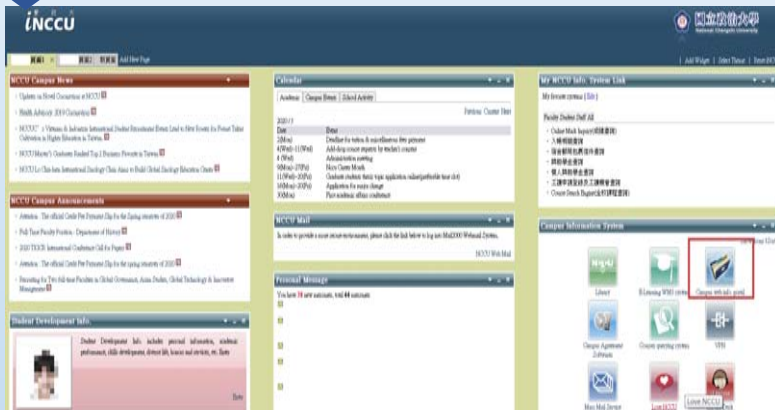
iNCCU

國立政治大學
National Chengchi University

Add New Page

Add Widget | Select Theme | Reset

NCCU Campus News

Updates on Novel Coronavirus at NCCU

Health Advisory 2019 Coronavirus

NCCU Master's Graduate Ranked Top 2 Business Presenter in Taiwan

NCCU Campus Announcements

Attention: The official Credit Fee Payment Slip for the Spring semester of 2020

Full Time Faculty Position : Department of History

Attention: The official Credit Fee Payment Slip for the Spring semester of 2020

Student Development Info.

Student Development Info. includes personal information, academic performance, skills development, distinct life, honors and services, etc.

Calendar

Academic | Campus Events | School Activity

2020/3

| Date | Event |
|---|---|
| 2(Mon) | Deadline for tuition & miscellaneous fees payment |
| 4(Wed)-11(Wed) | Add-drop course requests by teacher's consent |
| 4(Wed) | Administrative meeting |
| 9(Mon)-20(Fri) | Move Classes Month |
| 11(Wed)-20(Fri) | Graduate students thesis topic application |
| 16(Mon)-20(Fri) | Application for major change |
| 30(Mon) | First academic affairs conference |

NCCU Mail

In order to provide a more secure environment, please click the link below to log into Mail2000 Webmail System.

NCCU Web Mail

Personal Message

You have 10 new messages, total 44 messages.

My NCCU Info. System Link

My favorite systems (Edit)

Faculty Student Staff All

Online Mail Inquiry(郵件查詢)
入帳明細查詢
獎助學金查詢
個人基本資料查詢
工讀學習資料及工讀費查詢
Course Search Engine(全校課程查詢)

Campus Information System

Library
E-learning WM3 system
Campus web info. portal
Campus Agreement Software
Course opening system
VPN
Mail Mail Server
Love NCCU
Love NCCU